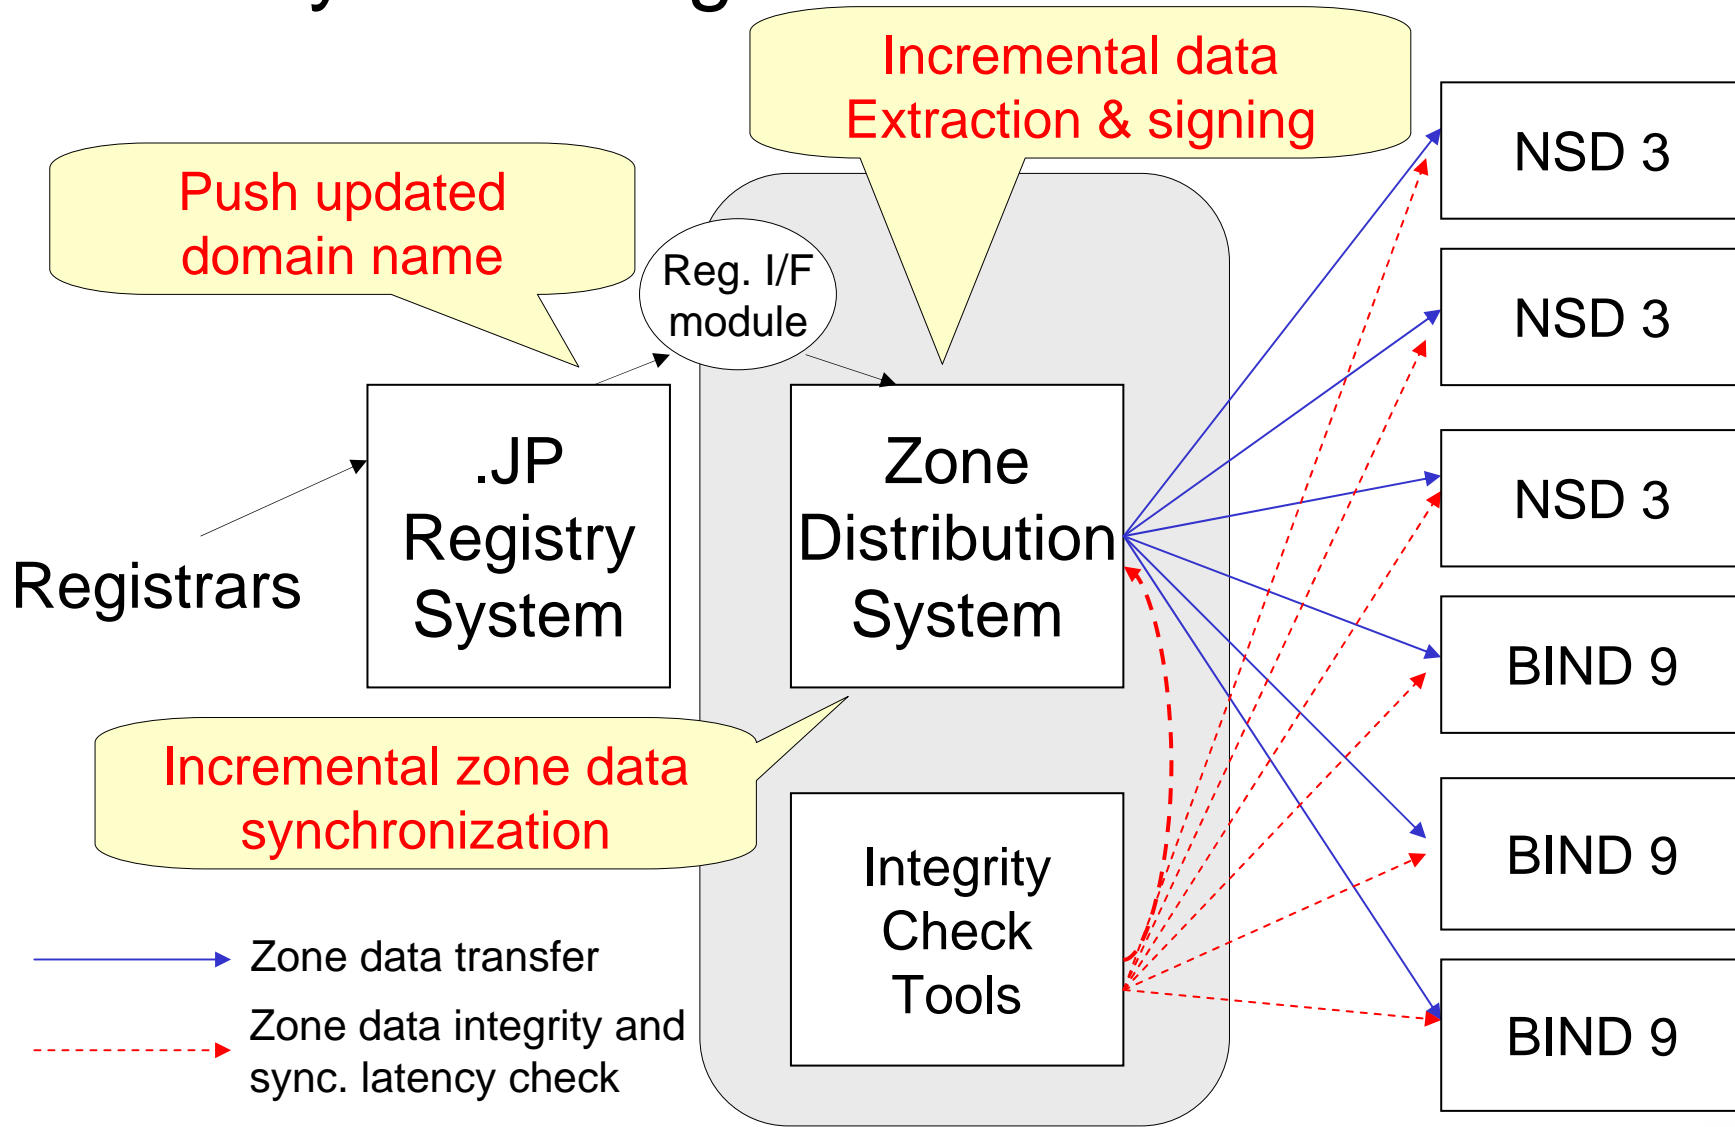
Incremental data Extraction & signing

Push updated domain name

Reg. I/F module

NSD 3

NSD 3

NSD 3

BIND 9

BIND 9

BIND 9

Registrars

.JP Registry System

Zone Distribution System

Incremental zone data synchronization

Integrity Check Tools

Zone data transfer

Zone data integrity and sync. latency check